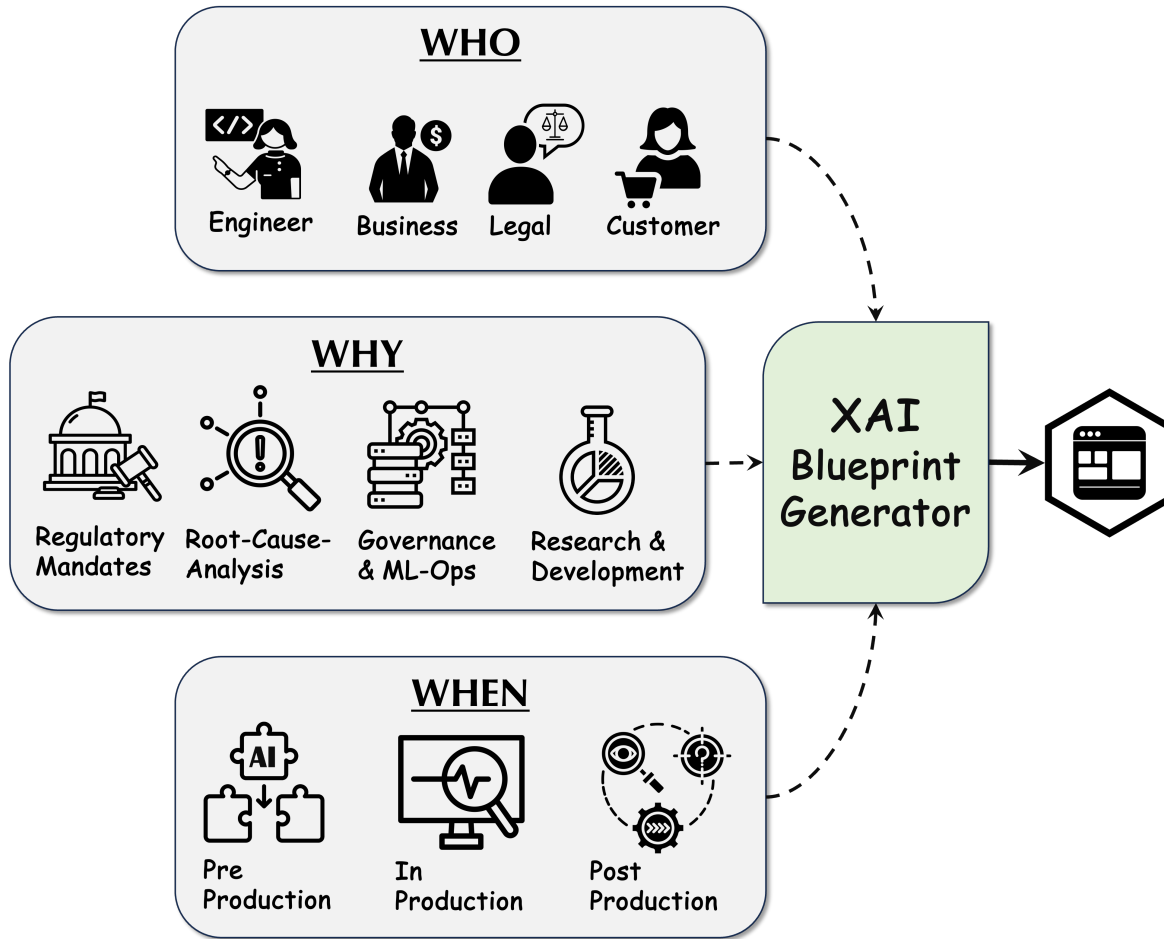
WHO

Engineer

Business

Legal

Customer

WHY

Regulatory Mandates

Root-Cause-Analysis

Governance & ML-Ops

Research & Development

XAI Blueprint Generator

WHEN

AI

Pre Production

In Production

Post Production